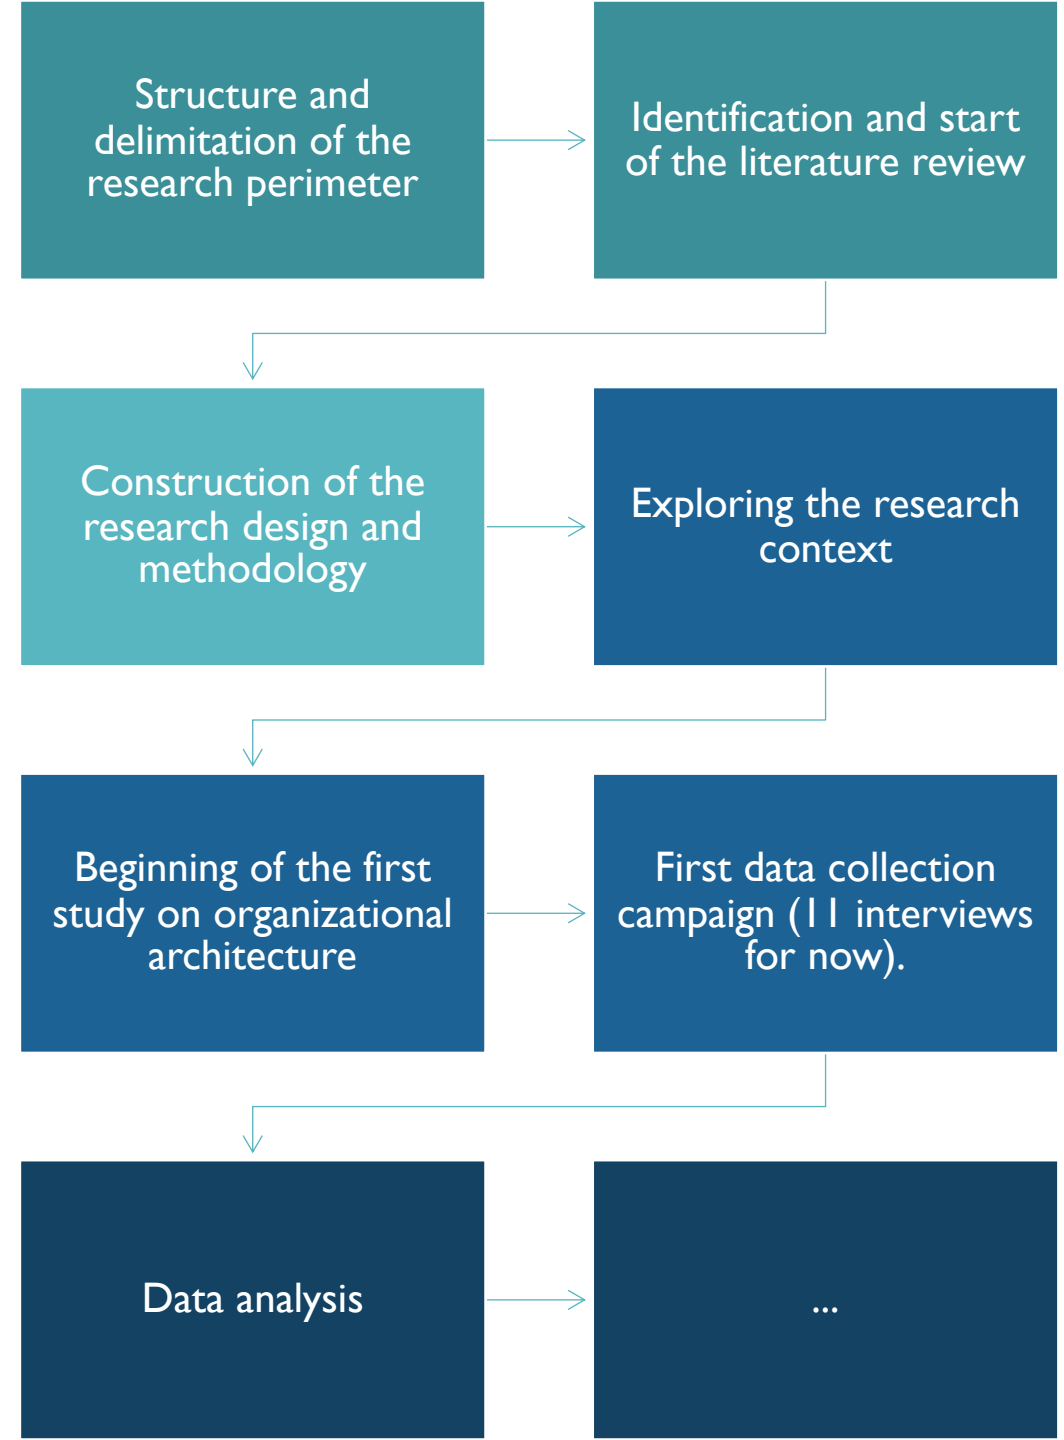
Structure and delimitation of the research perimeter

Identification and start of the literature review

Construction of the research design and methodology

Exploring the research context

Beginning of the first study on organizational architecture

First data collection campaign (11 interviews for now).

Data analysis

...